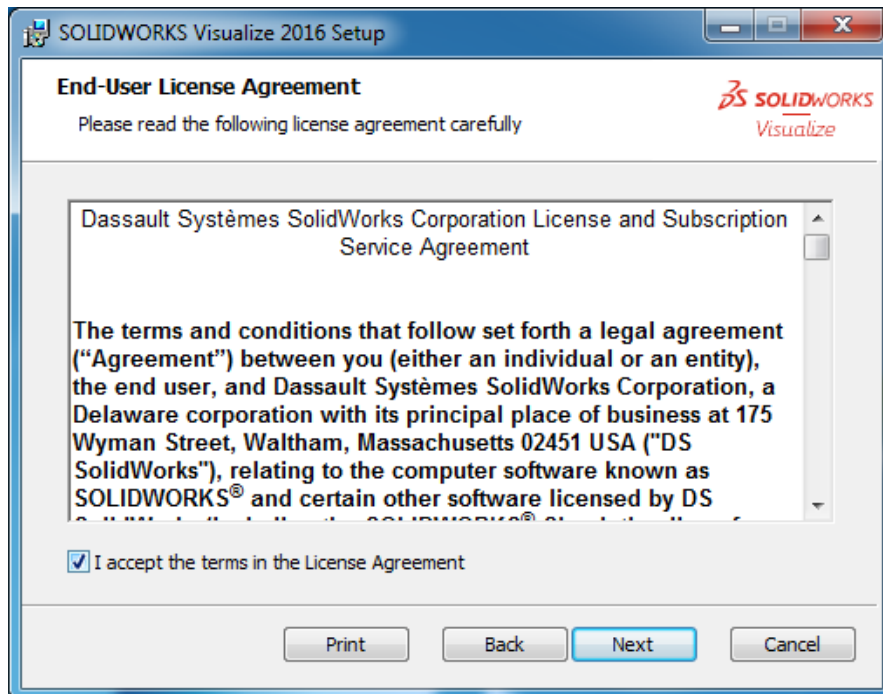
SOLIDWORKS Visualize 2016 Setup

End-User License Agreement

Please read the following license agreement carefully

DS SOLIDWORKS
Visualize

Dassault Systèmes SolidWorks Corporation License and Subscription Service Agreement

The terms and conditions that follow set forth a legal agreement (“Agreement”) between you (either an individual or an entity), the end user, and Dassault Systèmes SolidWorks Corporation, a Delaware corporation with its principal place of business at 175 Wyman Street, Waltham, Massachusetts 02451 USA ("DS SolidWorks"), relating to the computer software known as SOLIDWORKS® and certain other software licensed by DS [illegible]

I accept the terms in the License Agreement

Print

Back

Next

Cancel